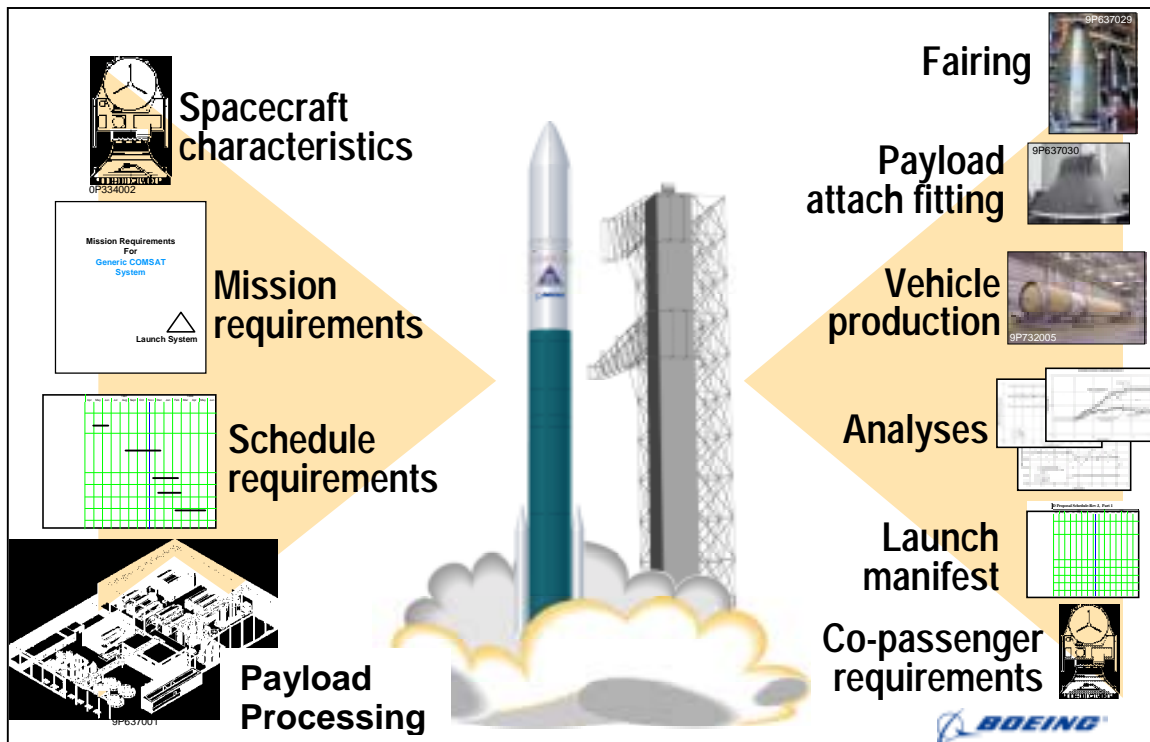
Spacecraft characteristics

0P334002

Mission Requirements
For
Generic COMSAT
System

Launch System

Mission requirements

Schedule requirements

Payload Processing

9P637001

9P637029

Fairing

9P637030

Payload attach fitting

Vehicle production

9P732005

Analyses

Launch manifest

Co-passenger requirements

BOEING